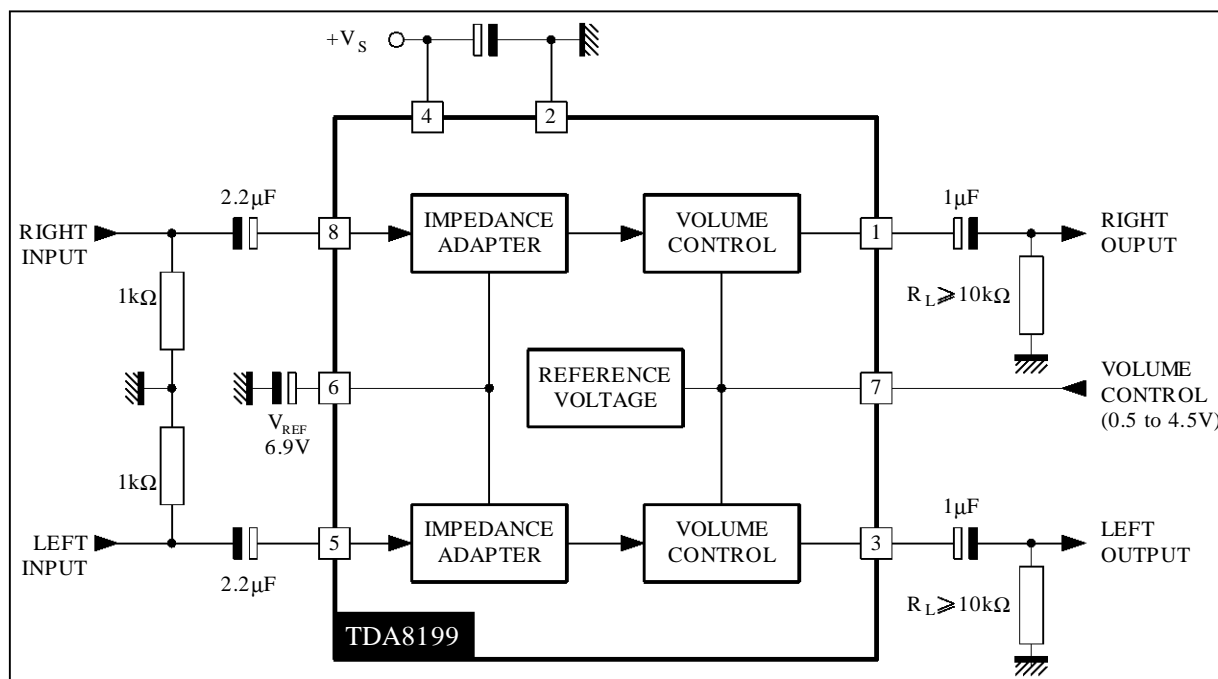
$+V_S$

4

2

2.2μF

RIGHT INPUT

8

IMPEDANCE ADAPTER

VOLUME CONTROL

1

1μF

RIGHT OUPUT

1kΩ

$R_L \geqslant 10k\Omega$

6

REFERENCE VOLTAGE

7

VOLUME CONTROL (0.5 to 4.5V)

$V_{REF}$ 6.9V

1kΩ

LEFT INPUT

5

IMPEDANCE ADAPTER

VOLUME CONTROL

3

1μF

LEFT OUTPUT

2.2μF

$R_L \geqslant 10k\Omega$

TDA8199